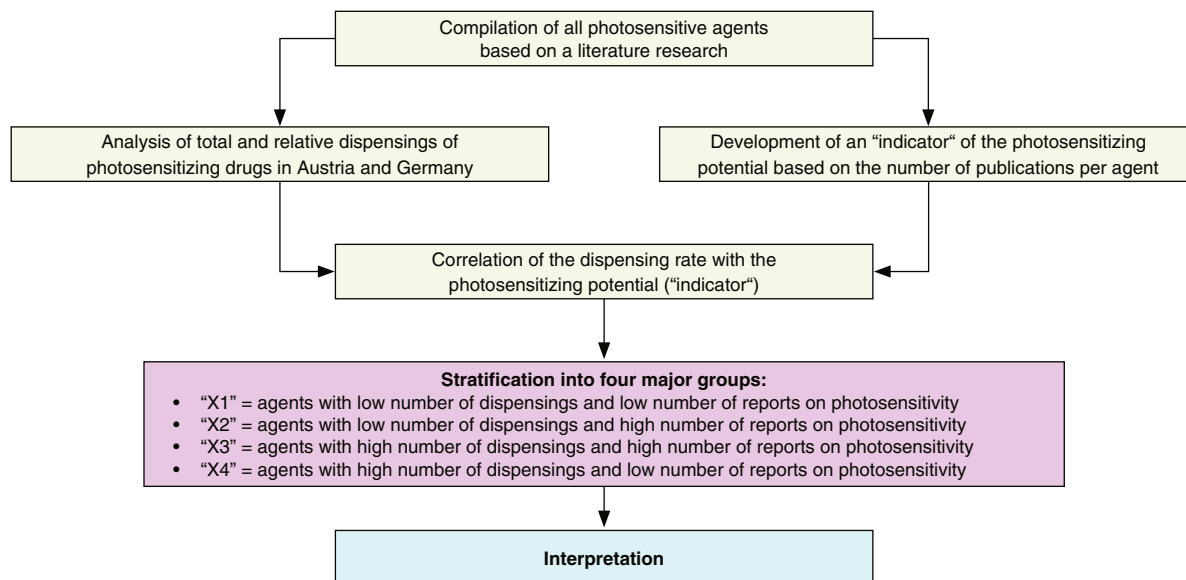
Compilation of all photosensitive agents based on a literature research

Analysis of total and relative dispensings of photosensitizing drugs in Austria and Germany

Development of an "indicator" of the photosensitizing potential based on the number of publications per agent

Correlation of the dispensing rate with the photosensitizing potential ("indicator")

**Stratification into four major groups:**
- "X1" = agents with low number of dispensings and low number of reports on photosensitivity
- "X2" = agents with low number of dispensings and high number of reports on photosensitivity
- "X3" = agents with high number of dispensings and high number of reports on photosensitivity
- "X4" = agents with high number of dispensings and low number of reports on photosensitivity

**Interpretation**